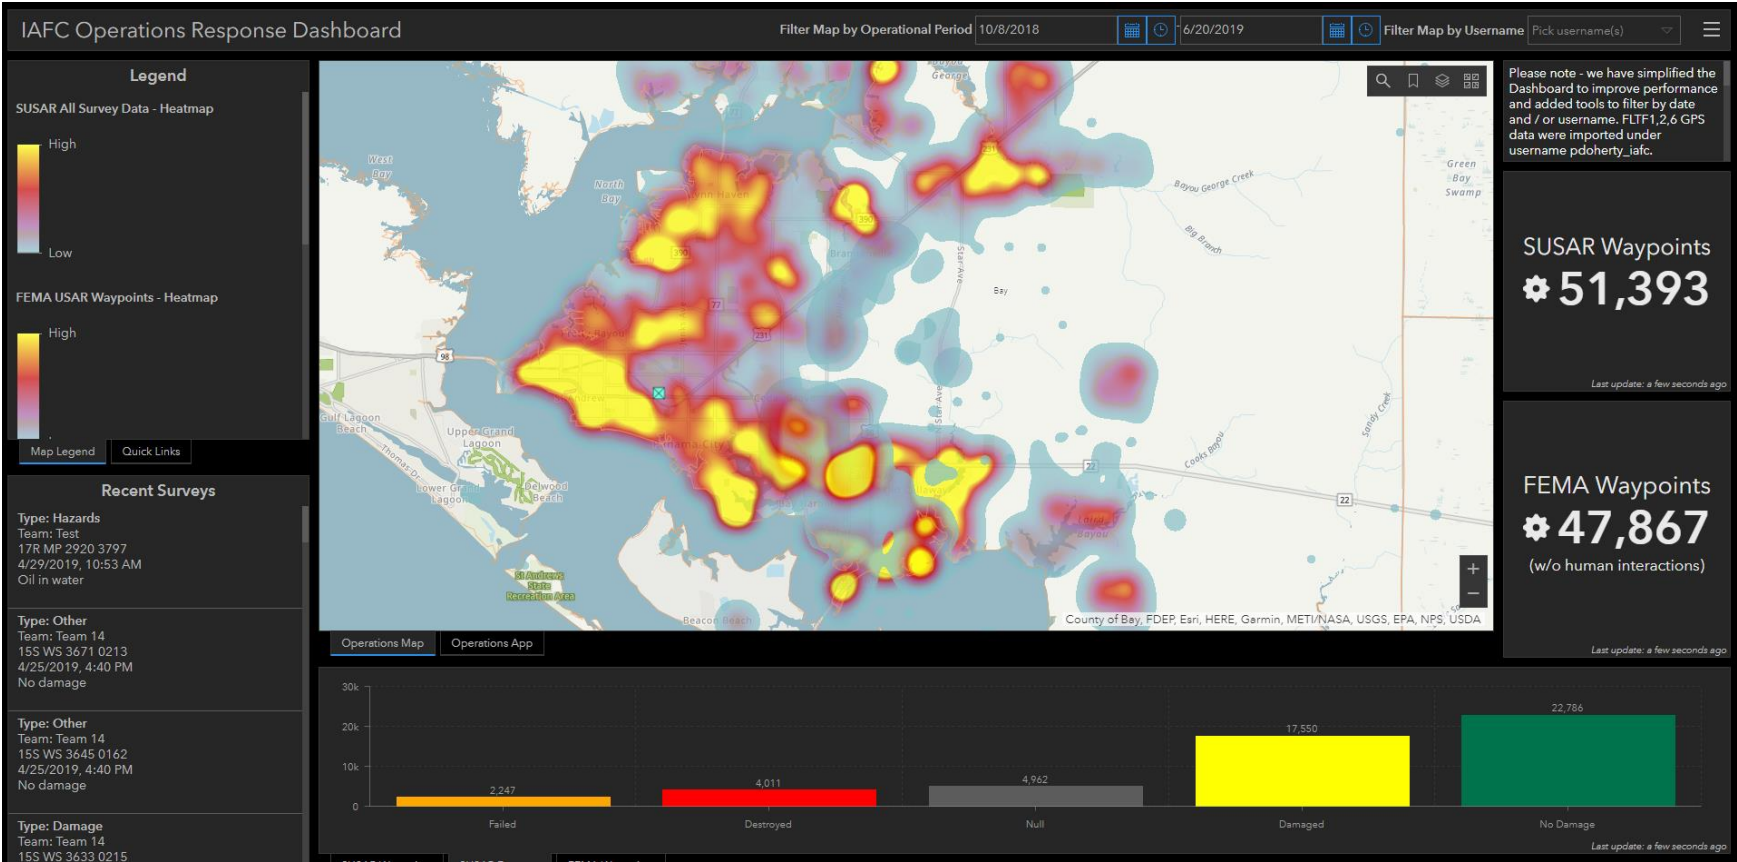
IAFC Operations Response Dashboard

Filter Map by Operational Period 10/8/2018 6/20/2019 Filter Map by Username Pick username(s)

Legend

SUSAR All Survey Data - Heatmap

High

Low

FEMA USAR Waypoints - Heatmap

High

Map Legend Quick Links

Recent Surveys

Type: Hazards
Team: Test
17R MP 2920 3797
4/29/2019, 10:53 AM
Oil in water

Type: Other
Team: Team 14
15S WS 3671 0213
4/25/2019, 4:40 PM
No damage

Type: Other
Team: Team 14
15S WS 3645 0162
4/25/2019, 4:40 PM
No damage

Type: Damage
Team: Team 14
15S WS 3633 0215

West Bay
North Bay
Lynn Haven
Bayou George Creek
Big Branch
Green Bay Swamp
Bay
Star Ave
Gulf Lagoon Beach
Upper Grand Lagoon
Lower Grand Lagoon
Delwood Beach
St Andrews State Recreation Area
Beacon Beach
Cooks Bayou
Sandy Creek
Callaway
Bayou
98
231
390
77
22

County of Bay, FDEP, Esri, HERE, Garmin, METI/NASA, USGS, EPA, NPS, USDA

Operations Map Operations App

Please note - we have simplified the Dashboard to improve performance and added tools to filter by date and / or username. FLTF1,2,6 GPS data were imported under username pdoherty_iafc.

SUSAR Waypoints
51,393

Last update: a few seconds ago

FEMA Waypoints
47,867
(w/o human interactions)

Last update: a few seconds ago

30k
20k
10k
0

2,247 Failed
4,011 Destroyed
4,962 Null
17,550 Damaged
22,786 No Damage

Last update: a few seconds ago